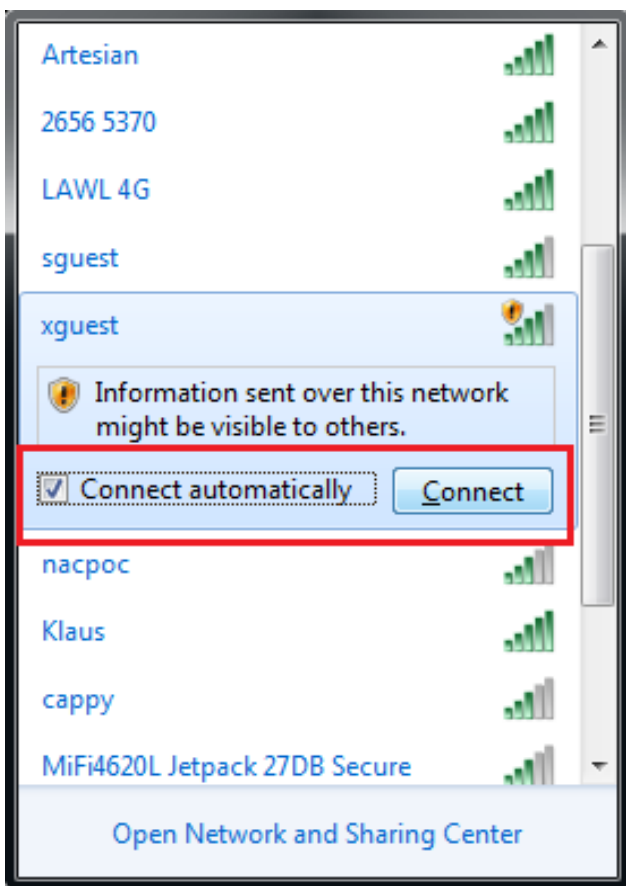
Artesian
2656 5370
LAWL 4G
sguest
xguest
Information sent over this network might be visible to others.
Connect automatically
Connect
nacpoc
Klaus
cappy
MiFi4620L Jetpack 27DB Secure
Open Network and Sharing Center